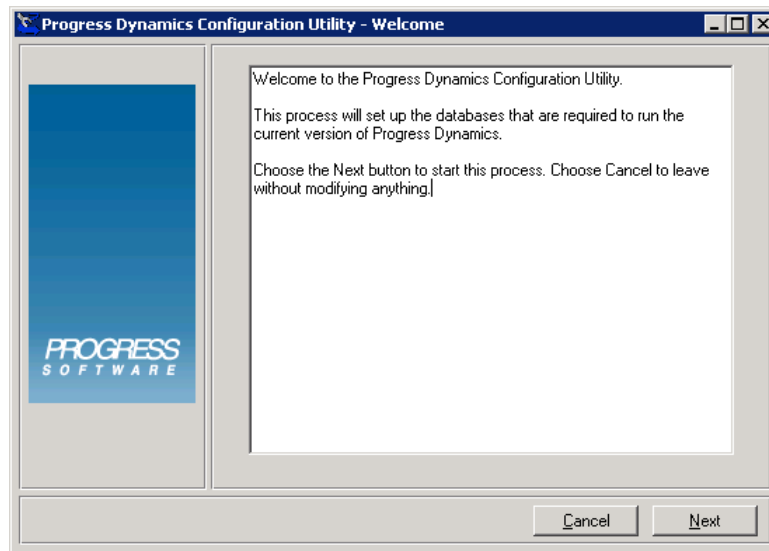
Progress Dynamics Configuration Utility - Welcome

PROGRESS
SOFTWARE

Welcome to the Progress Dynamics Configuration Utility.

This process will set up the databases that are required to run the current version of Progress Dynamics.

Choose the Next button to start this process. Choose Cancel to leave without modifying anything.

Cancel
Next